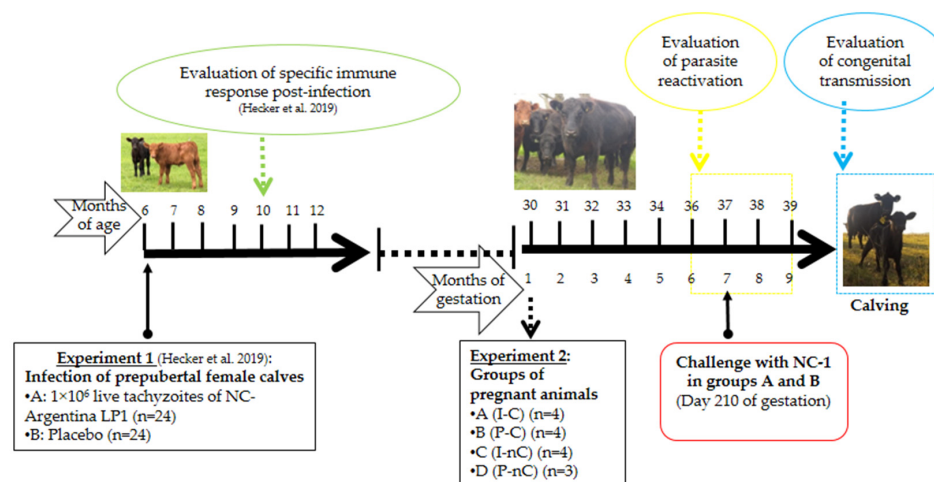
Evaluation of specific immune response post-infection
(Hecker et al. 2019)

Evaluation of parasite reactivation

Evaluation of congenital transmission

Months of age

6 7 8 9 10 11 12

30 31 32 33 34 36 37 38 39

Months of gestation

1 2 3 4 5 6 7 8 9

Calving

Experiment 1 (Hecker et al. 2019):
Infection of prepubertal female calves
•A: $1{\times}10^6$ live tachyzoites of NC-Argentina LP1 (n=24)
•B: Placebo (n=24)

Experiment 2:
Groups of pregnant animals
•A (I-C) (n=4)
•B (P-C) (n=4)
•C (I-nC) (n=4)
•D (P-nC) (n=3)

Challenge with NC-1 in groups A and B
(Day 210 of gestation)